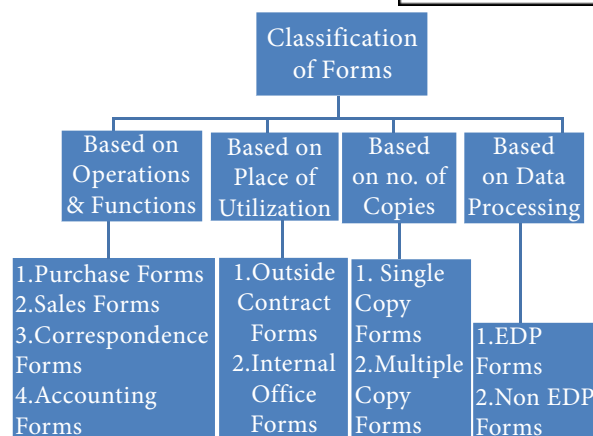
Classification of Forms

Based on Operations & Functions

Based on Place of Utilization

Based on no. of Copies

Based on Data Processing

1.Purchase Forms
2.Sales Forms
3.Correspondence Forms
4.Accounting Forms

1.Outside Contract Forms
2.Internal Office Forms

1. Single Copy Forms
2.Multiple Copy Forms

1.EDP Forms
2.Non EDP Forms